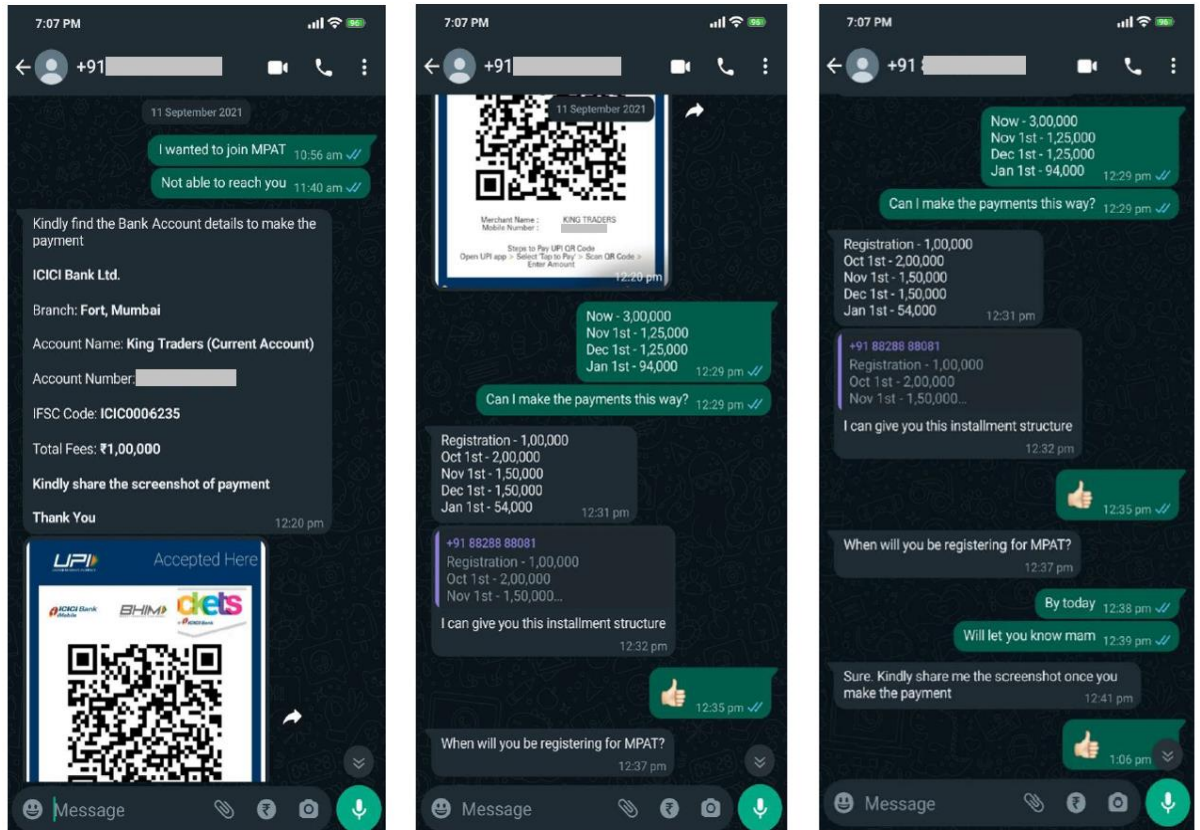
7:07 PM

+91 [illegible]

11 September 2021

I wanted to join MPAT 10:56 am

Not able to reach you 11:40 am

Kindly find the Bank Account details to make the payment

ICICI Bank Ltd.

Branch: Fort, Mumbai

Account Name: King Traders (Current Account)

Account Number: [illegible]

IFSC Code: ICIC0006235

Total Fees: ₹1,00,000

Kindly share the screenshot of payment

Thank You 12:20 pm

UPI Accepted Here

ICICI Bank BHIM ckets

Message

7:07 PM

+91 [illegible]

11 September 2021

Merchant Name : KING TRADERS
Mobile Number : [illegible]

Steps to Pay UPI QR Code
Open UPI app > Select 'Tap to Pay' > Scan QR Code > Enter Amount

12:20 pm

Now - 3,00,000
Nov 1st - 1,25,000
Dec 1st - 1,25,000
Jan 1st - 94,000 12:29 pm

Can I make the payments this way? 12:29 pm

Registration - 1,00,000
Oct 1st - 2,00,000
Nov 1st - 1,50,000
Dec 1st - 1,50,000
Jan 1st - 54,000 12:31 pm

+91 88288 88081
Registration - 1,00,000
Oct 1st - 2,00,000
Nov 1st - 1,50,000...
I can give you this installment structure 12:32 pm

12:35 pm

When will you be registering for MPAT? 12:37 pm

Message

7:07 PM

+91 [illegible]

Now - 3,00,000
Nov 1st - 1,25,000
Dec 1st - 1,25,000
Jan 1st - 94,000 12:29 pm

Can I make the payments this way? 12:29 pm

Registration - 1,00,000
Oct 1st - 2,00,000
Nov 1st - 1,50,000
Dec 1st - 1,50,000
Jan 1st - 54,000 12:31 pm

+91 88288 88081
Registration - 1,00,000
Oct 1st - 2,00,000
Nov 1st - 1,50,000...
I can give you this installment structure 12:32 pm

12:35 pm

When will you be registering for MPAT? 12:37 pm

By today 12:38 pm

Will let you know mam 12:39 pm

Sure. Kindly share me the screenshot once you make the payment 12:41 pm

1:06 pm

Message